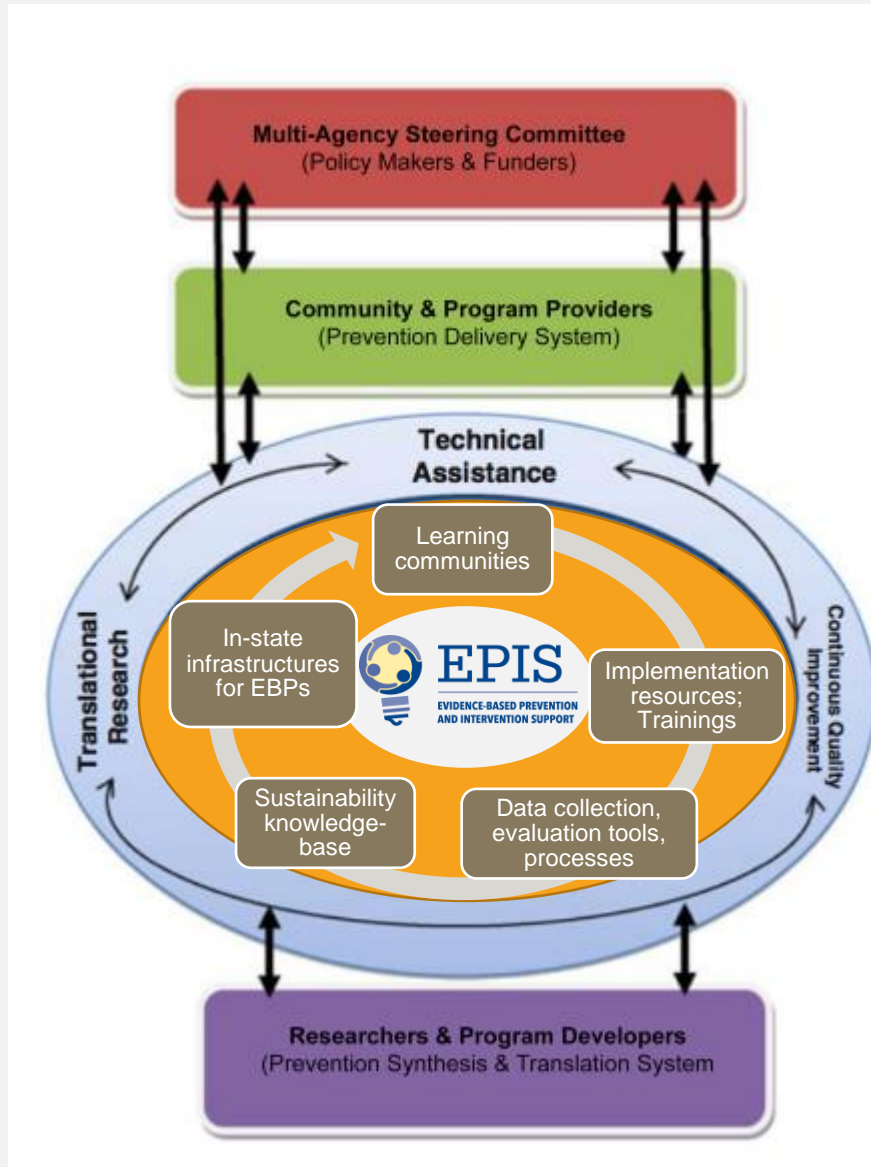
Multi-Agency Steering Committee
(Policy Makers & Funders)

Community & Program Providers
(Prevention Delivery System)

Technical Assistance

Translational Research

Continuous Quality Improvement

Learning communities

In-state infrastructures for EBPs

EPIS
EVIDENCE-BASED PREVENTION AND INTERVENTION SUPPORT

Implementation resources; Trainings

Sustainability knowledge-base

Data collection, evaluation tools, processes

Researchers & Program Developers
(Prevention Synthesis & Translation System